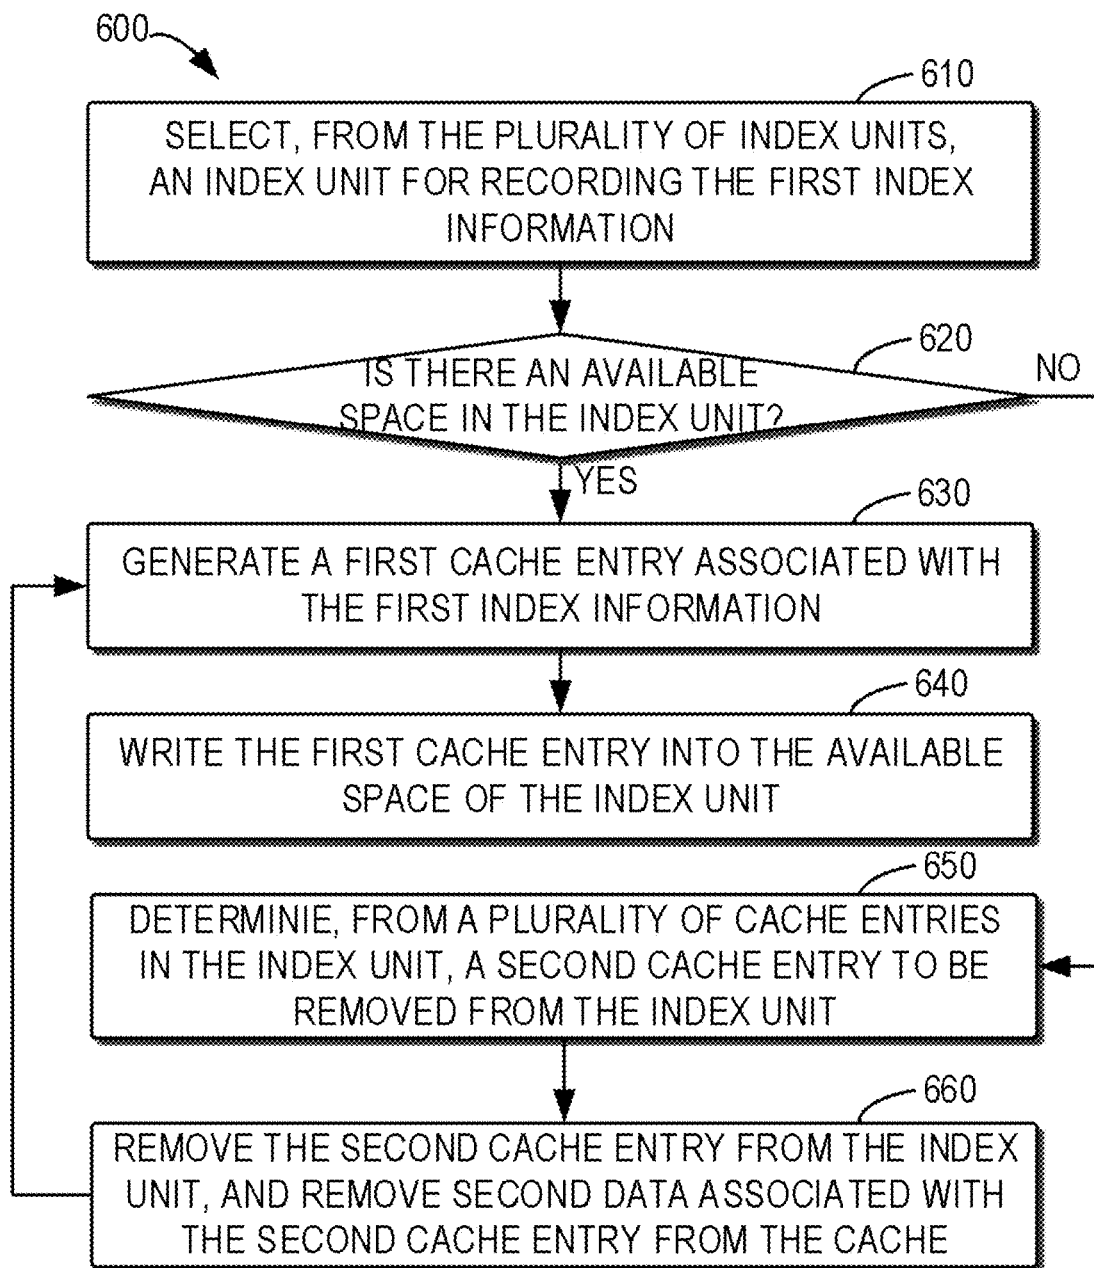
600

610

SELECT, FROM THE PLURALITY OF INDEX UNITS, AN INDEX UNIT FOR RECORDING THE FIRST INDEX INFORMATION

620

IS THERE AN AVAILABLE SPACE IN THE INDEX UNIT?

NO

YES

630

GENERATE A FIRST CACHE ENTRY ASSOCIATED WITH THE FIRST INDEX INFORMATION

640

WRITE THE FIRST CACHE ENTRY INTO THE AVAILABLE SPACE OF THE INDEX UNIT

650

DETERMINIE, FROM A PLURALITY OF CACHE ENTRIES IN THE INDEX UNIT, A SECOND CACHE ENTRY TO BE REMOVED FROM THE INDEX UNIT

660

REMOVE THE SECOND CACHE ENTRY FROM THE INDEX UNIT, AND REMOVE SECOND DATA ASSOCIATED WITH THE SECOND CACHE ENTRY FROM THE CACHE